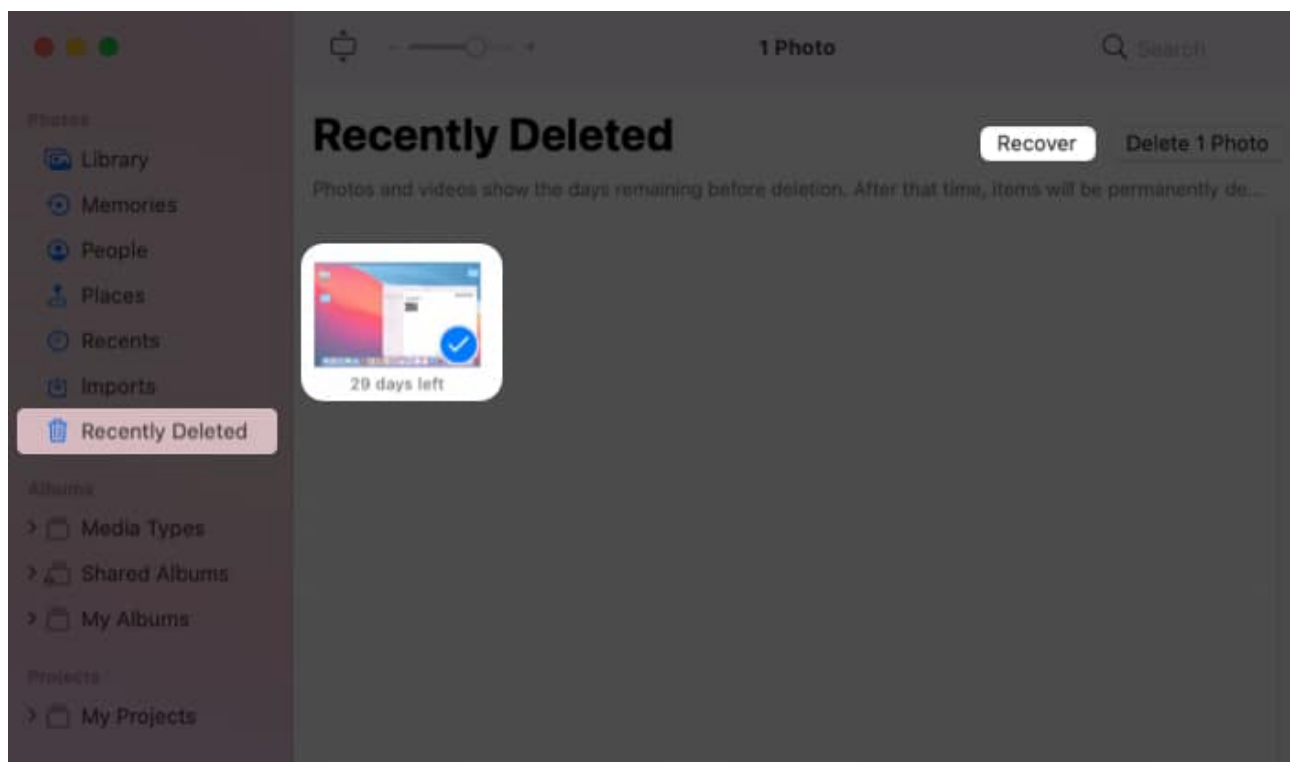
1 Photo

Search

Photos

Library

Memories

People

Places

Recents

Imports

Recently Deleted

Albums

Media Types

Shared Albums

My Albums

Projects

My Projects

Recently Deleted

Recover

Delete 1 Photo

Photos and videos show the days remaining before deletion. After that time, items will be permanently de...

29 days left